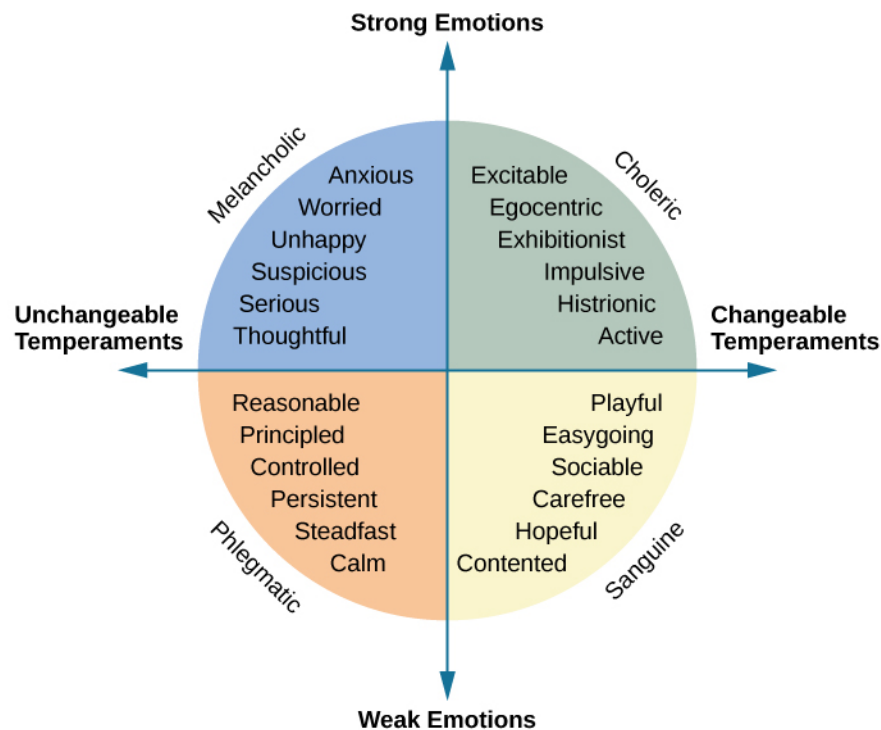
Strong Emotions

Melancholic
Anxious
Worried
Unhappy
Suspicious
Serious
Thoughtful

Choleric
Excitable
Egocentric
Exhibitionist
Impulsive
Histrionic
Active

Unchangeable Temperaments

Changeable Temperaments

Reasonable
Principled
Controlled
Persistent
Steadfast
Calm
Phlegmatic

Playful
Easygoing
Sociable
Carefree
Hopeful
Contented
Sanguine

Weak Emotions